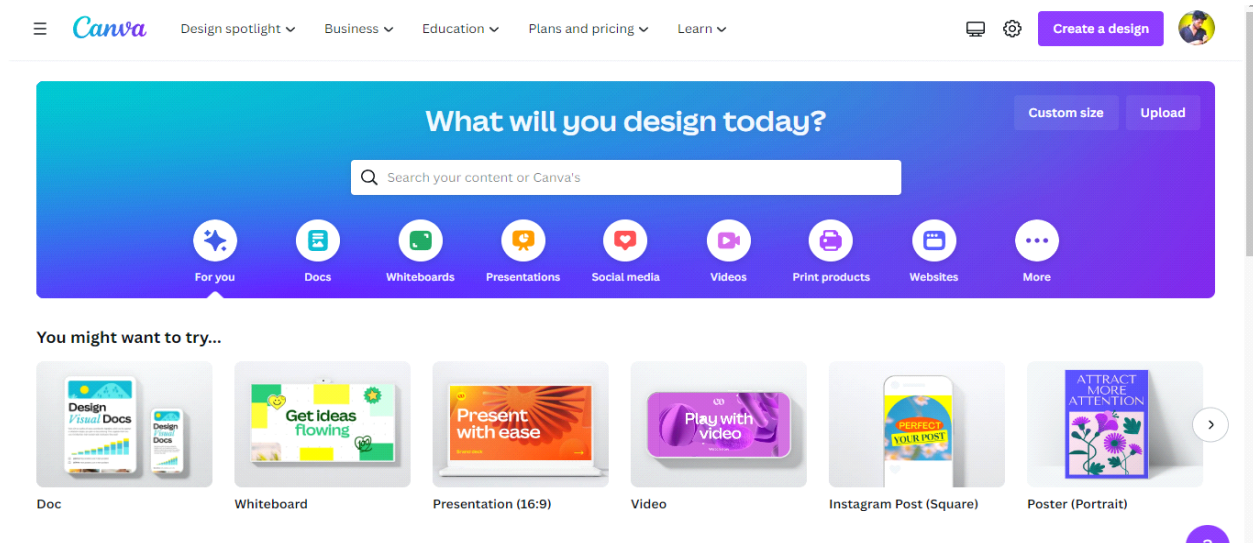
Canva Design spotlight Business Education Plans and pricing Learn

Create a design

What will you design today?

Custom size Upload

Search your content or Canva's

For you Docs Whiteboards Presentations Social media Videos Print products Websites More

You might want to try...

Design Visual Docs

Design Visual Docs

Get ideas flowing

Present with ease

Play with video

PERFECT YOUR POST

ATTRACT MORE ATTENTION

Doc

Whiteboard

Presentation (16:9)

Video

Instagram Post (Square)

Poster (Portrait)